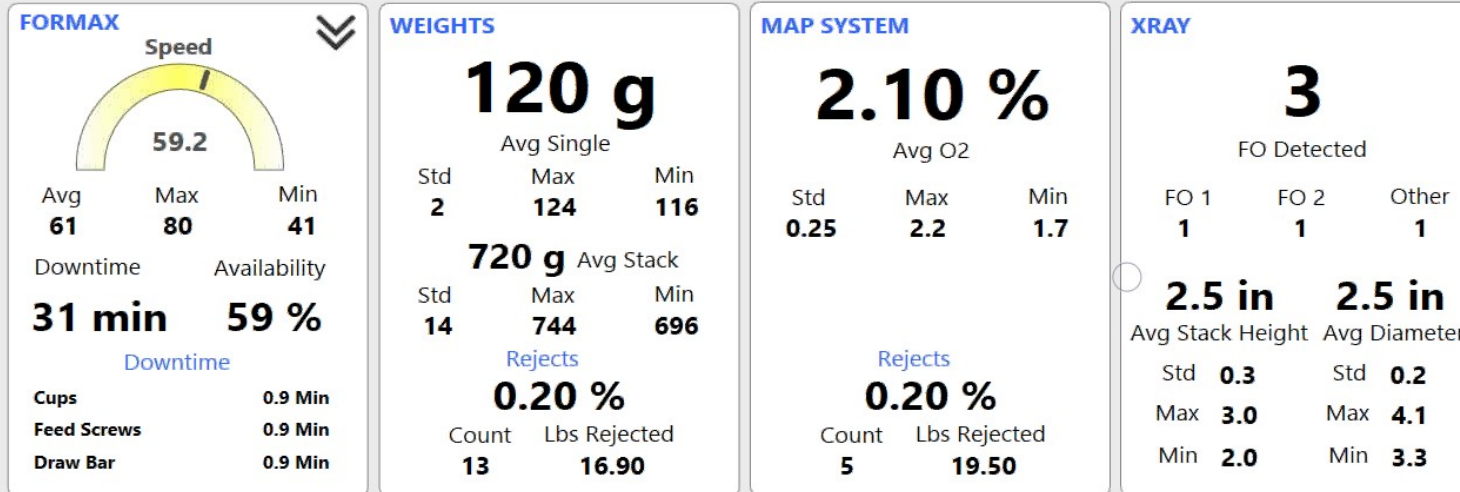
FORMAX

Speed

59.2

| Avg | Max | Min |
|---|---|---|
| 61 | 80 | 41 |

Downtime
31 min

Availability
59 %

Downtime

| | |
|---|---|
| Cups | 0.9 Min |
| Feed Screws | 0.9 Min |
| Draw Bar | 0.9 Min |

WEIGHTS

120 g
Avg Single

| Std | Max | Min |
|---|---|---|
| 2 | 124 | 116 |

720 g Avg Stack

| Std | Max | Min |
|---|---|---|
| 14 | 744 | 696 |

Rejects
0.20 %

| Count | Lbs Rejected |
|---|---|
| 13 | 16.90 |

MAP SYSTEM

2.10 %
Avg O2

| Std | Max | Min |
|---|---|---|
| 0.25 | 2.2 | 1.7 |

Rejects
0.20 %

| Count | Lbs Rejected |
|---|---|
| 5 | 19.50 |

XRAY

3
FO Detected

| FO 1 | FO 2 | Other |
|---|---|---|
| 1 | 1 | 1 |

2.5 in
Avg Stack Height

| | |
|---|---|
| Std | 0.3 |
| Max | 3.0 |
| Min | 2.0 |

2.5 in
Avg Diameter

| | |
|---|---|
| Std | 0.2 |
| Max | 4.1 |
| Min | 3.3 |